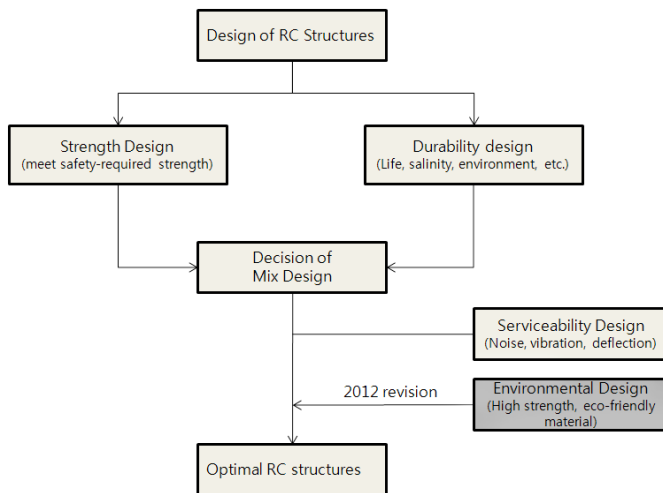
Design of RC Structures

Strength Design
(meet safety-required strength)

Durability design
(Life, salinity, environment, etc.)

Decision of
Mix Design

Serviceability Design
(Noise, vibration, deflection)

2012 revision

Environmental Design
(High strength, eco-friendly material)

Optimal RC structures